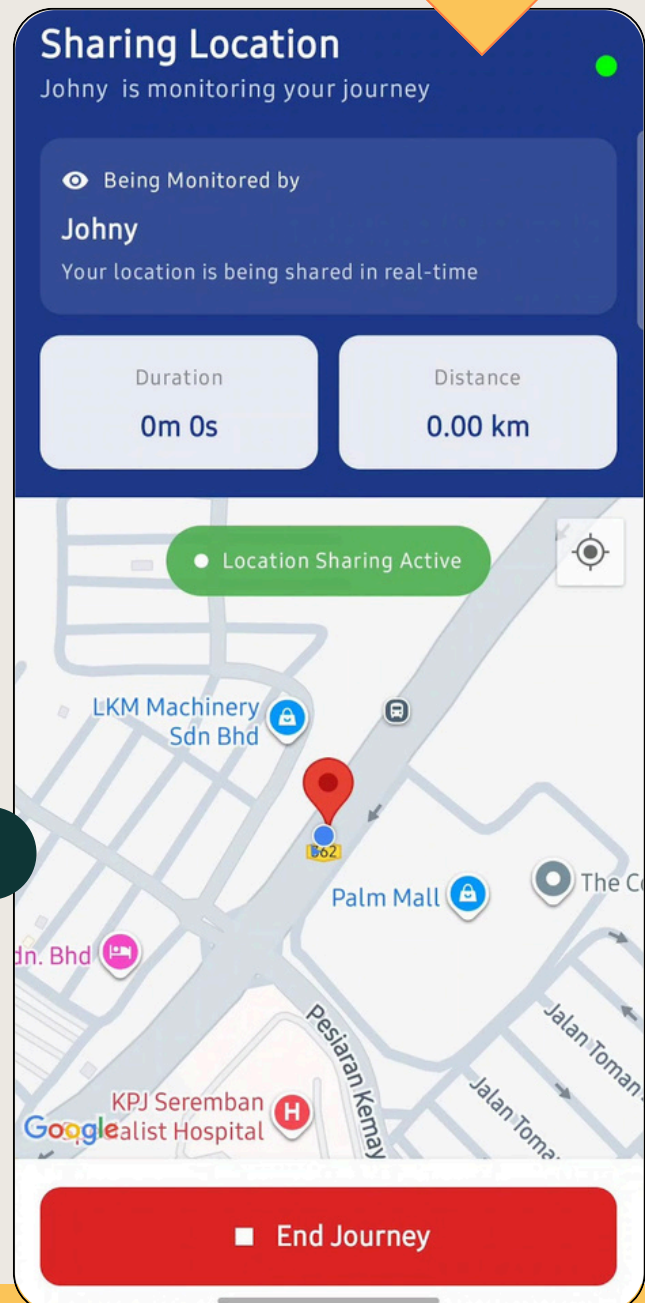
Sharing Location
Johny is monitoring your journey

Being Monitored by
Johny
Your location is being shared in real-time

Duration
0m 0s

Distance
0.00 km

Location Sharing Active

LKM Machinery Sdn Bhd

B62

Palm Mall

The C

dn. Bhd

Pesiaran Kemay

Jalan Toman

Jalan Toma

KPJ Seremban
Google
alist Hospital

End Journey